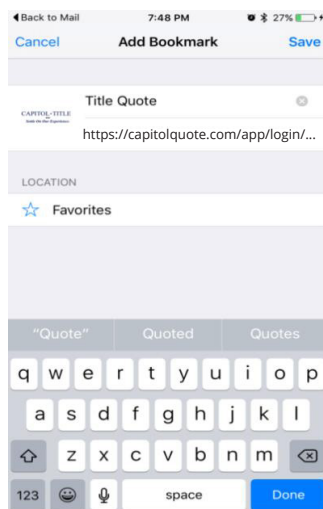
◀ Back to Mail 7:48 PM 27%

Cancel Add Bookmark Save

CAPITOL TITLE

Title Quote

https://capitolquote.com/app/login/...

LOCATION

Favorites

"Quote" Quoted Quotes

q w e r t y u i o p

a s d f g h j k l

z x c v b n m

123 space Done